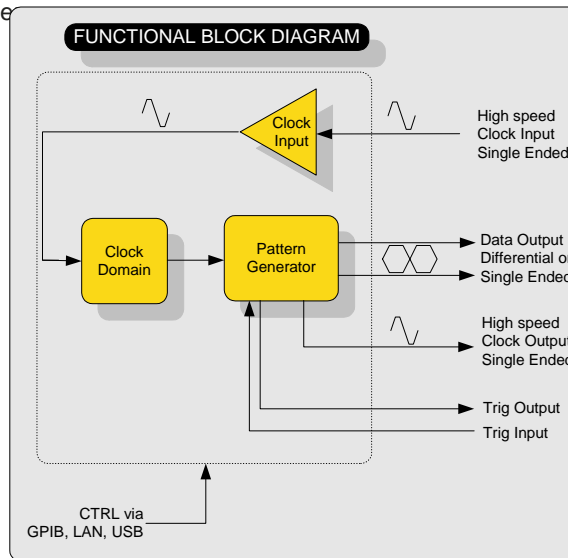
e

FUNCTIONAL BLOCK DIAGRAM

Clock Input

High speed Clock Input Single Ended

Clock Domain

Pattern Generator

Data Output Differential o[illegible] Single Endec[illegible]

High speed Clock Output Single Endec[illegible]

Trig Output

Trig Input

CTRL via GPIB, LAN, USB